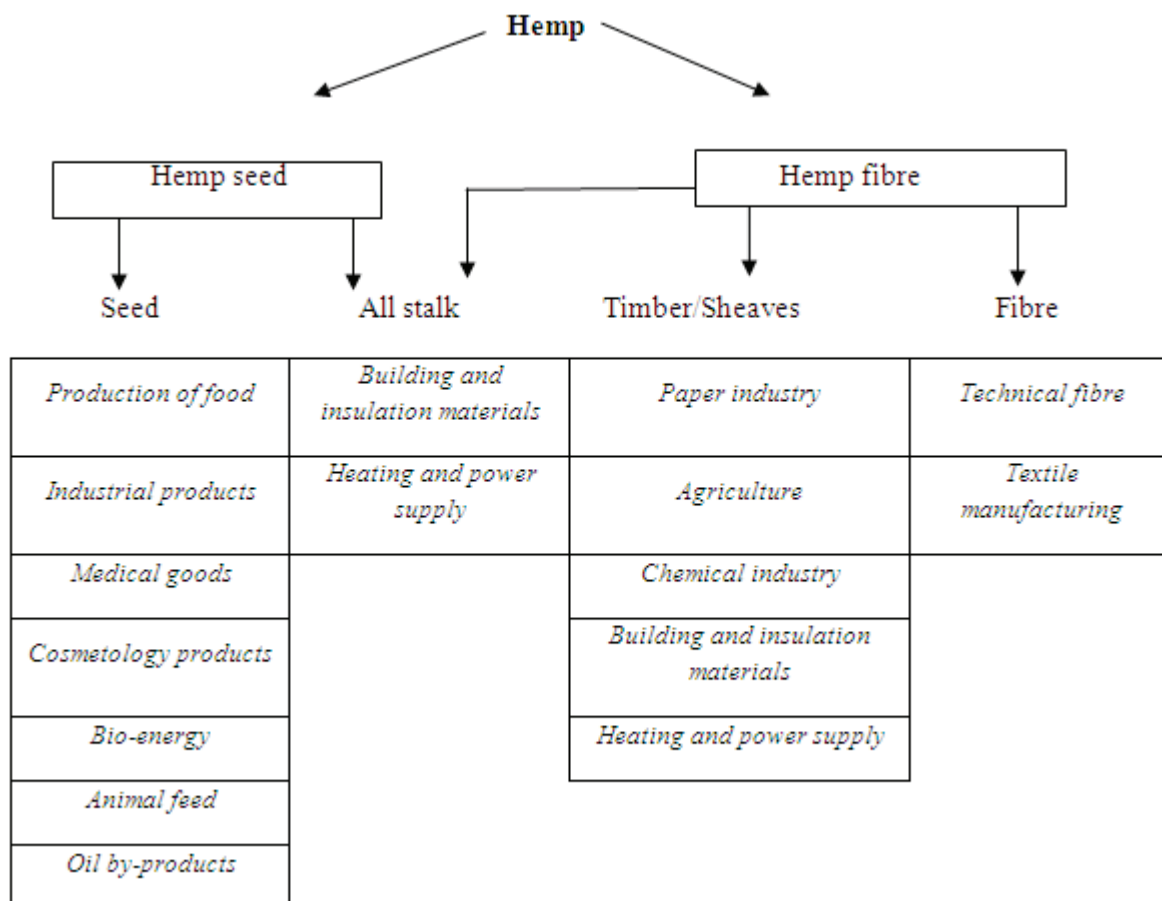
**Hemp**

Hemp seed

Hemp fibre

Seed

All stalk

Timber/Sheaves

Fibre

| Seed | All stalk | Timber/Sheaves | Fibre |
|---|---|---|---|
| *Production of food* | *Building and insulation materials* | *Paper industry* | *Technical fibre* |
| *Industrial products* | *Heating and power supply* | *Agriculture* | *Textile manufacturing* |
| *Medical goods* | | *Chemical industry* | |
| *Cosmetology products* | | *Building and insulation materials* | |
| *Bio-energy* | | *Heating and power supply* | |
| *Animal feed* | | | |
| *Oil by-products* | | | |